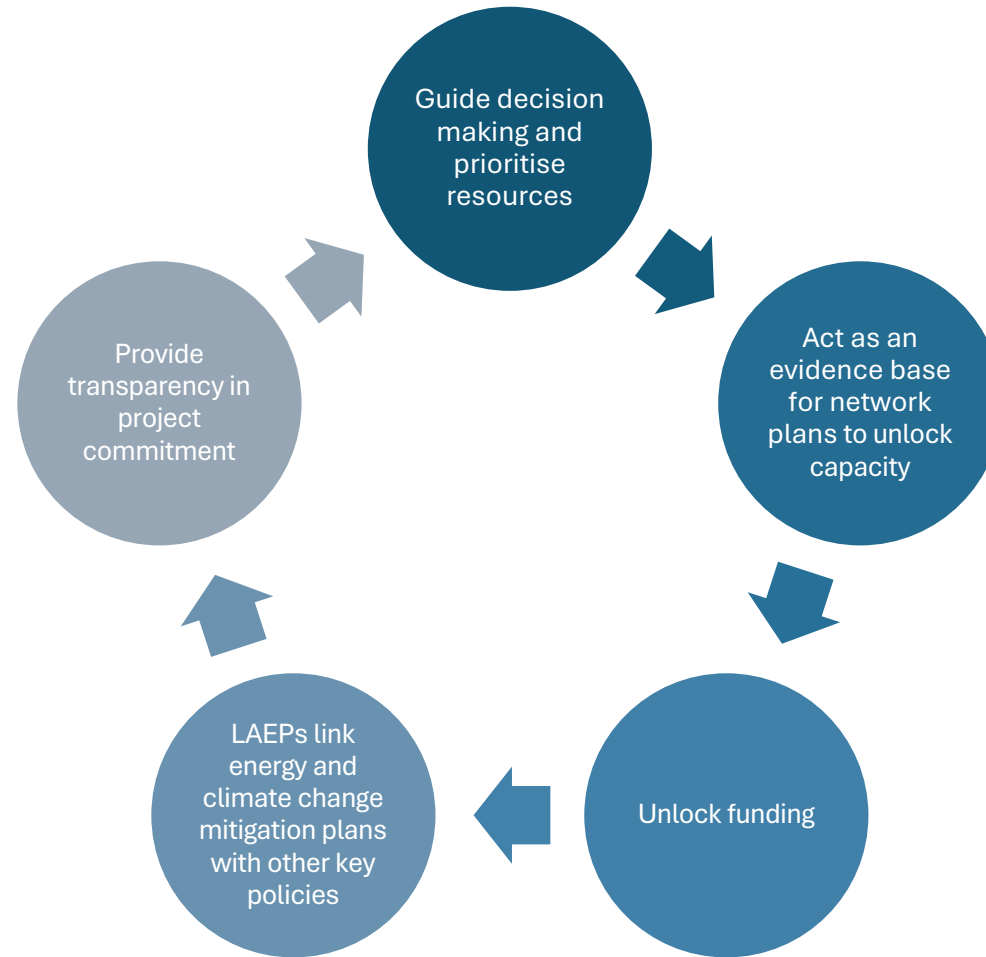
Guide decision making and prioritise resources

Act as an evidence base for network plans to unlock capacity

Unlock funding

LAEPs link energy and climate change mitigation plans with other key policies

Provide transparency in project commitment